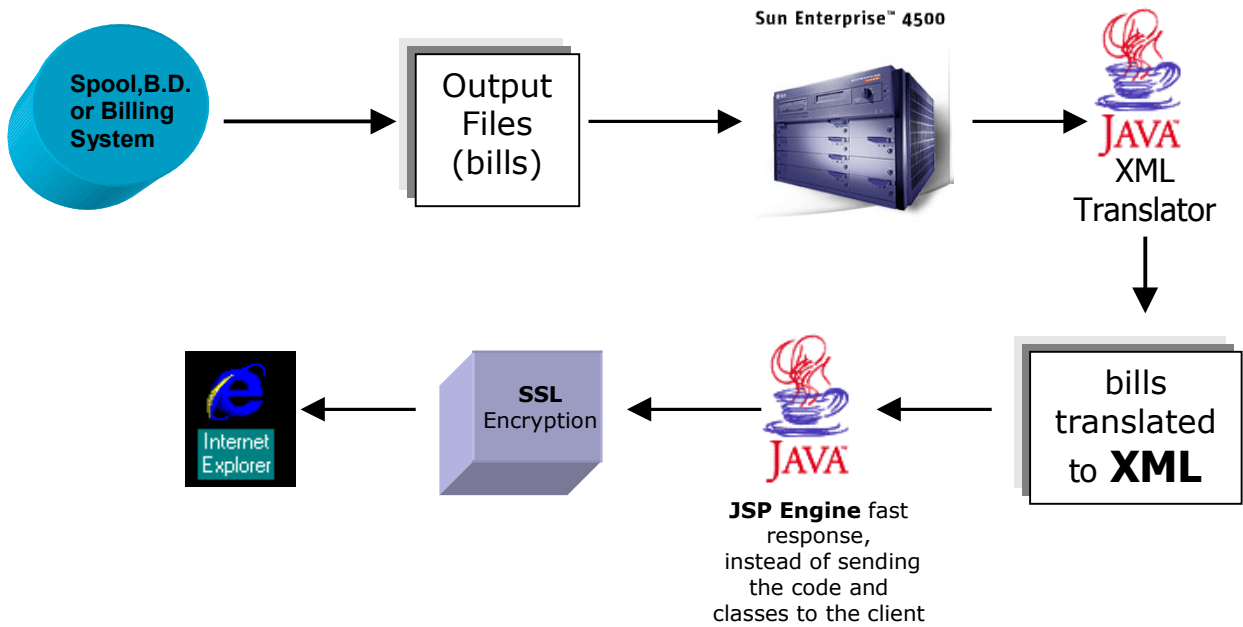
Spool,B.D. or Billing System

Output Files (bills)

Sun Enterprise™ 4500

JAVA
XML Translator

bills translated to **XML**

JAVA

**JSP Engine** fast response, instead of sending the code and classes to the client

**SSL** Encryption

Internet Explorer